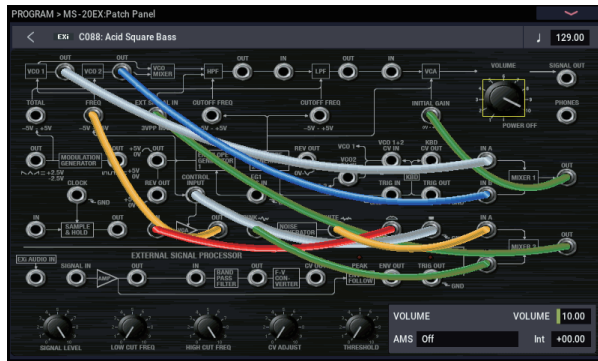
PROGRAM > MS-20EX:Patch Panel

EXi C088: Acid Square Bass

129.00

VCO 1 OUT VCO 2 VCO MIXER HPF OUT IN LPF OUT IN VCA VOLUME SIGNAL OUT

TOTAL -5V ~ +5V FREQ -5V ~ +5V EXT SIGNAL IN 5VPP MAX CUTOFF FREQ -5V ~ +5V CUTOFF FREQ -5V ~ +5V INITIAL GAIN PHONES POWER OFF

OUT MODULATION GENERATOR +5V 0V REV OUT VCO 1 VCO2 VCO 1+2 CV IN KBD CV OUT IN A

CLOCK GND REV OUT CONTROL INPUT EG1 TRIG IN KBD TRIG OUT IN B MIXER 1 OUT

IN SAMPLE & HOLD OUT NOISE GENERATOR IN A MIXER 2 OUT

EXTERNAL SIGNAL PROCESSOR

EXi AUDIO IN SIGNAL IN AMP OUT IN BAND PASS FILTER OUT F-V CONVERTER CV OUT PEAK FOLLOW ENV OUT TRIG OUT GND

SIGNAL LEVEL LOW CUT FREQ HIGH CUT FREQ CV ADJUST THRESHOLD

VOLUME

VOLUME 10.00

AMS Off

Int +00.00